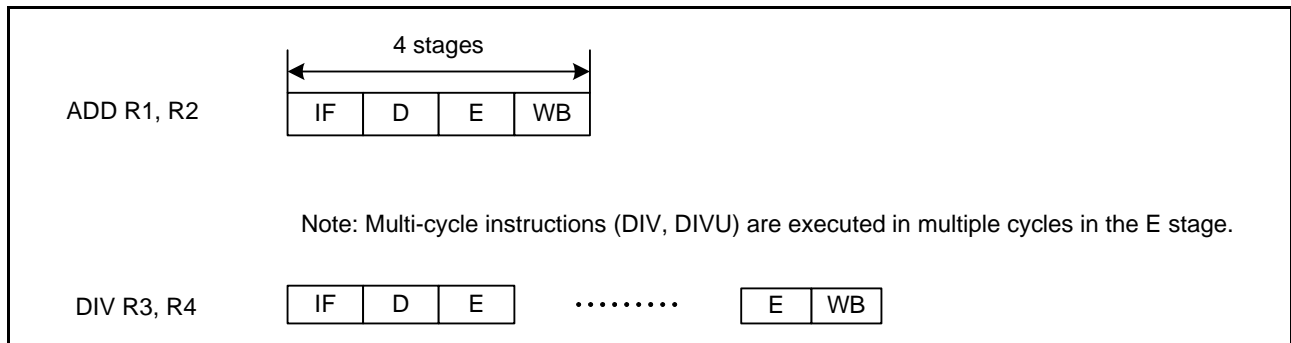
4 stages

ADD R1, R2

| IF | D | E | WB |
|---|---|---|---|

Note: Multi-cycle instructions (DIV, DIVU) are executed in multiple cycles in the E stage.

DIV R3, R4

| IF | D | E | ········· | E | WB |
|---|---|---|---|---|---|